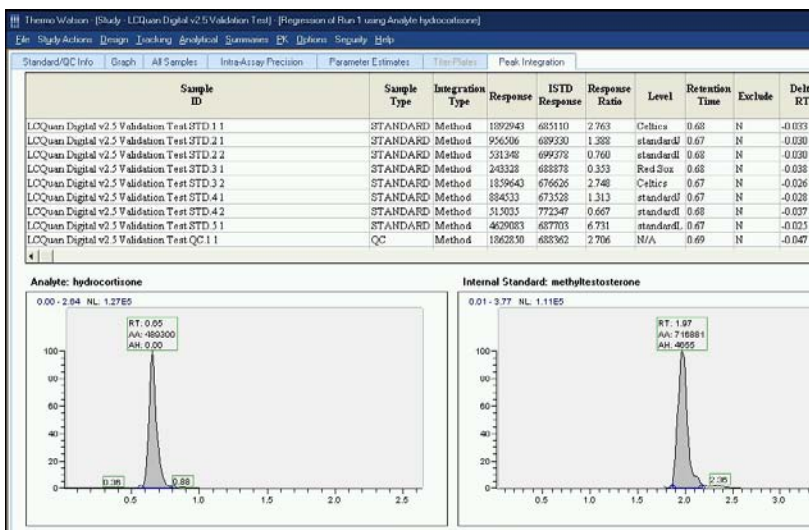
Thermo Watson - [Study - LCQuan Digital v2.5 Validation Test] - [Regression of Run 1 using Analyte hydrocortisone]

File Study Actions Design Tracking Analytical Summaries PK Options Security Help

Standard/QC Info | Graph | All Samples | Intra-Assay Precision | Parameter Estimates | TiterPlates | Peak Integration

| Sample ID | Sample Type | Integration Type | Response | ISTD Response | Response Ratio | Level | Retention Time | Exclude | Delt RT |
|---|---|---|---|---|---|---|---|---|---|
| LCQuan Digital v2.5 Validation Test STD.1 1 | STANDARD | Method | 1892943 | 685110 | 2.763 | Celtics | 0.68 | N | -0.033 |
| LCQuan Digital v2.5 Validation Test STD.2 1 | STANDARD | Method | 956506 | 689330 | 1.388 | standardJ | 0.67 | N | -0.030 |
| LCQuan Digital v2.5 Validation Test STD.2 2 | STANDARD | Method | 531348 | 699378 | 0.760 | standardI | 0.68 | N | -0.030 |
| LCQuan Digital v2.5 Validation Test STD.3 1 | STANDARD | Method | 243328 | 688878 | 0.353 | Red Sox | 0.68 | N | -0.038 |
| LCQuan Digital v2.5 Validation Test STD.3 2 | STANDARD | Method | 1859643 | 676626 | 2.748 | Celtics | 0.67 | N | -0.026 |
| LCQuan Digital v2.5 Validation Test STD.4 1 | STANDARD | Method | 884533 | 673528 | 1.313 | standardJ | 0.67 | N | -0.028 |
| LCQuan Digital v2.5 Validation Test STD.4 2 | STANDARD | Method | 515035 | 772347 | 0.667 | standardI | 0.68 | N | -0.037 |
| LCQuan Digital v2.5 Validation Test STD.5 1 | STANDARD | Method | 4629083 | 687703 | 6.731 | standardL | 0.67 | N | -0.025 |
| LCQuan Digital v2.5 Validation Test QC.1 1 | QC | Method | 1862850 | 688362 | 2.706 | N/A | 0.69 | N | -0.047 |

Analyte: hydrocortisone
0.00 - 2.84 NL: 1.27E5
RT: 0.65
AA: 489300
AH: 0.00
100
80
60
40
20
0
0.36
0.88
0.5 1.0 1.5 2.0 2.5

Internal Standard: methyltestosterone
0.01 - 3.77 NL: 1.11E5
RT: 1.97
AA: 716881
AH: 4655
100
80
60
40
20
0
2.35
0.5 1.0 1.5 2.0 2.5 3.0